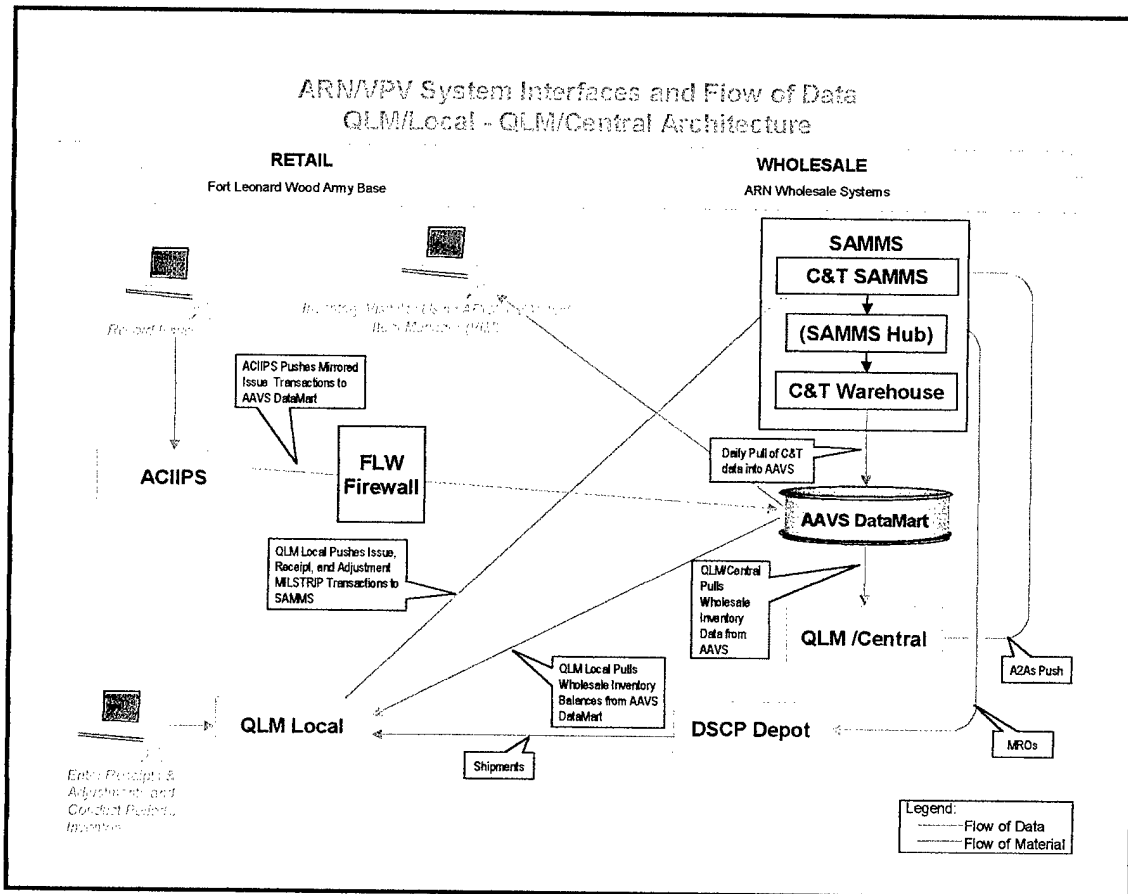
ARN/VPV System Interfaces and Flow of Data
QLM/Local - QLM/Central Architecture

RETAIL
Fort Leonard Wood Army Base

WHOLESALE
ARN Wholesale Systems

Record Issue

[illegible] Item Manager (IMS)

SAMMS
C&T SAMMS
(SAMMS Hub)
C&T Warehouse

ACIIPS Pushes Mirrored Issue Transactions to AAVS DataMart

ACIIPS

FLW Firewall

Daily Pull of C&T data into AAVS

AAVS DataMart

QLM Local Pushes Issue, Receipt, and Adjustment MILSTRIP Transactions to SAMMS

QLM/Central Pulls Wholesale Inventory Data from AAVS

QLM /Central

A2As Push

QLM Local Pulls Wholesale Inventory Balances from AAVS DataMart

QLM Local

DSCP Depot

MROs

Shipments

Enter Receipts & Adjustments and Conduct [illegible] Inventory

Legend:
Flow of Data
Flow of Material